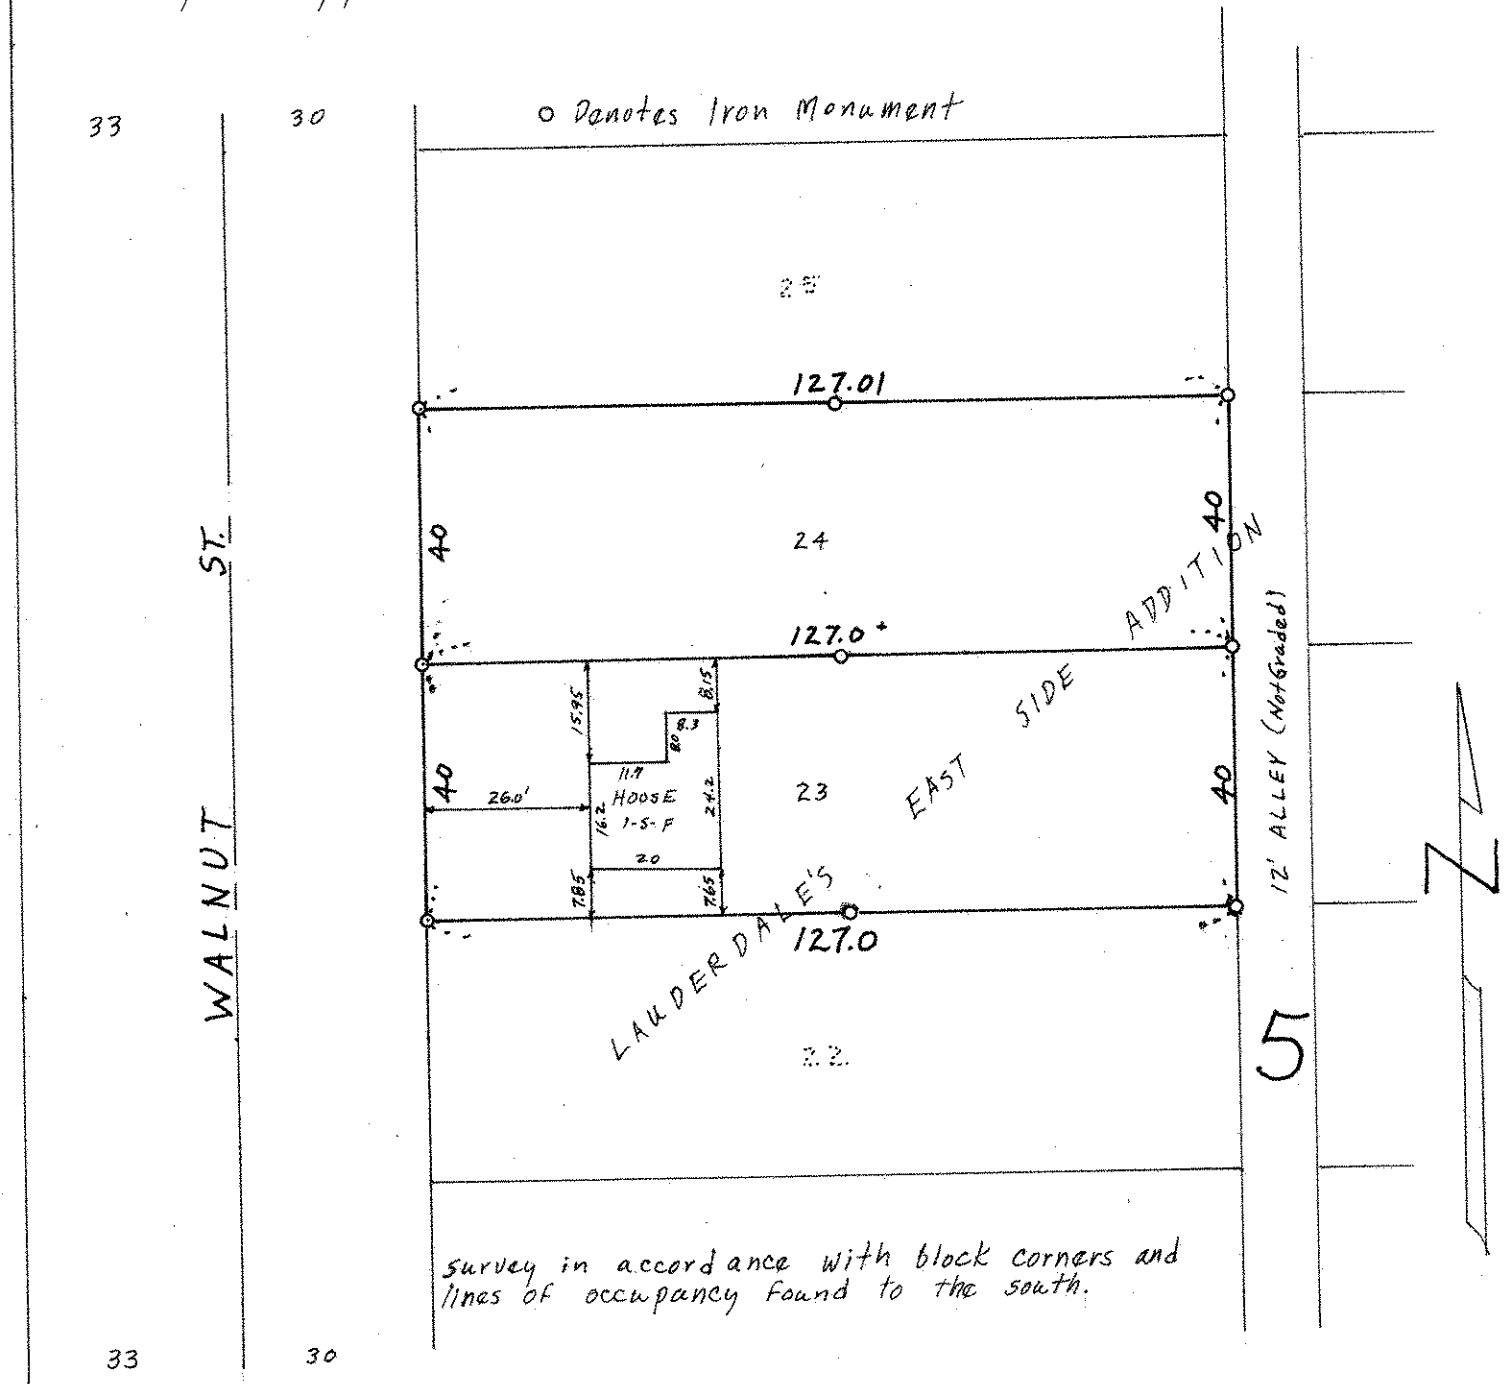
33 30

o Danotes Iron Monument

25

127.01

40

24

40

ST.

127.0+

ADDITION

8.15

15.95

8.3

8.0

SIDE

12' ALLEY (Not Graded)

11.9

40

26.0'

HOUSE

1-5-F

16.2

24.2

23

EAST

40

20

7.85

7.65

LAUDERDALE'S

127.0

WALNUT

22

5

N

survey in accordance with block corners and lines of occupancy found to the south.

33 30